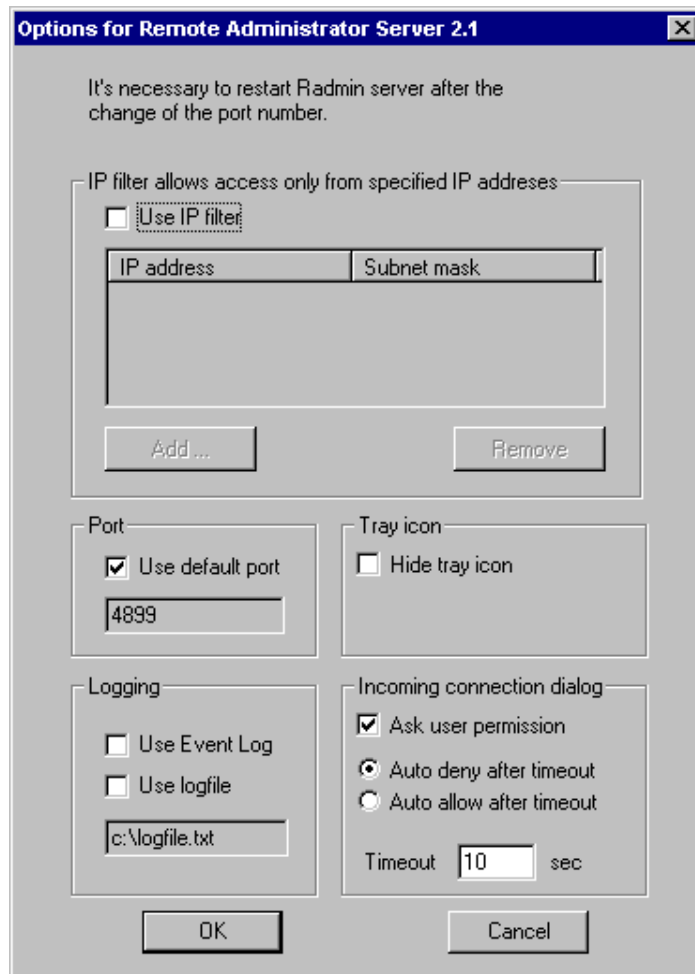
Options for Remote Administrator Server 2.1

It's necessary to restart Radmin server after the change of the port number.

IP filter allows access only from specified IP addreses

Use IP filter

| IP address | Subnet mask |
|---|---|

Add ...

Remove

Port

Use default port

4899

Tray icon

Hide tray icon

Logging

Use Event Log

Use logfile

c:\logfile.txt

Incoming connection dialog

Ask user permission

Auto deny after timeout

Auto allow after timeout

Timeout 10 sec

OK

Cancel